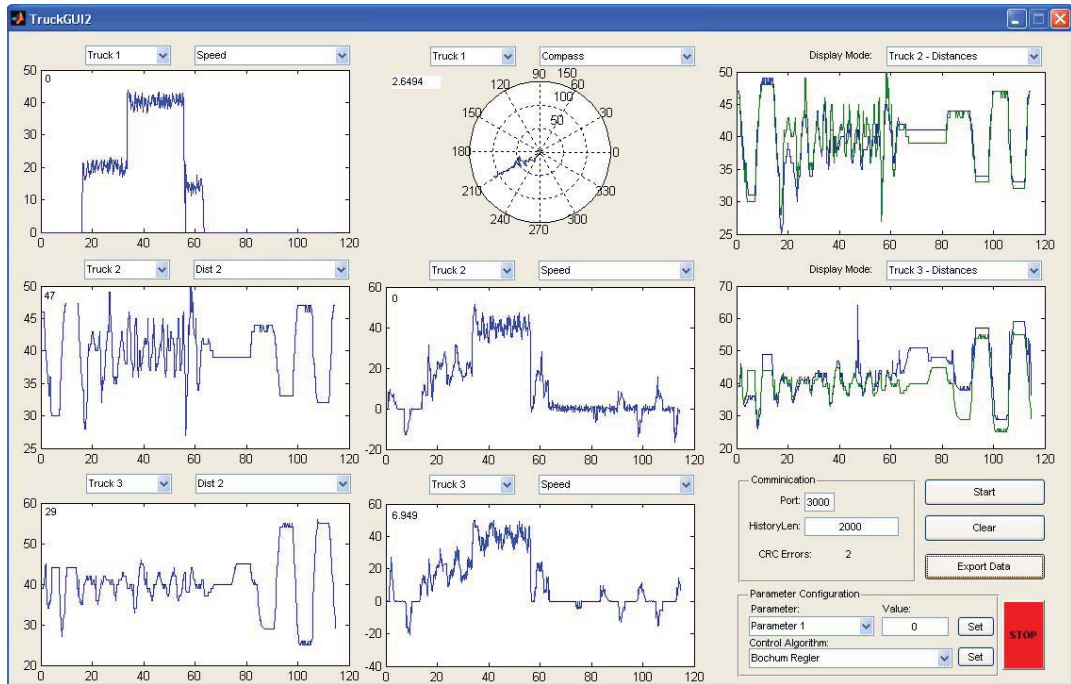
TruckGUI2

Truck 1 | Speed

0

50
40
30
20
10
0
0 20 40 60 80 100 120

Truck 1 | Compass

2.6494

90
120 60
150 30
180 0
210 330
240 300
270
150
100
50

Display Mode: Truck 2 - Distances

50
45
40
35
30
25
0 20 40 60 80 100 120

Truck 2 | Dist 2

47

50
45
40
35
30
25
0 20 40 60 80 100 120

Truck 2 | Speed

0

60
40
20
0
-20
0 20 40 60 80 100 120

Display Mode: Truck 3 - Distances

70
60
50
40
30
20
0 20 40 60 80 100 120

Truck 3 | Dist 2

29

60
50
40
30
20
0 20 40 60 80 100 120

Truck 3 | Speed

6.949

60
40
20
0
-20
-40
0 20 40 60 80 100 120

Comminication
Port: 3000
HistoryLen: 2000
CRC Errors: 2

Start
Clear
Export Data

Parameter Configuration
Parameter: Value:
Parameter 1 | 0 | Set
Control Algorithm:
Bochum Regler | Set

STOP